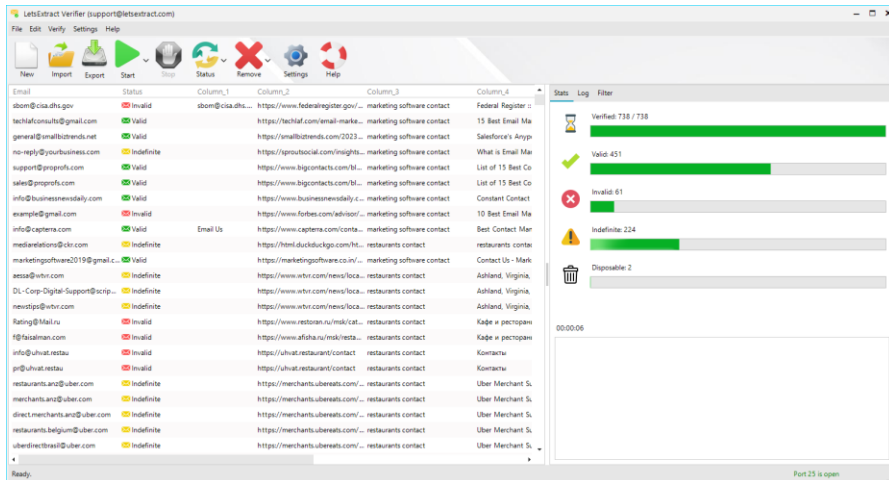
LetsExtract Verifier (support@letsextract.com)

File Edit Verify Settings Help

New Import Export Start Stop Status Remove Settings Help

| Email | Status | Column_1 | Column_2 | Column_3 | Column_4 |
|---|---|---|---|---|---|
| sbom@cisa.dhs.gov | Invalid | sbom@cisa.dhs.... | https://www.federalregister.gov/... | marketing software contact | Federal Register :: |
| techlafconsults@gmail.com | Valid | | https://techlaf.com/email-marke... | marketing software contact | 15 Best Email Ma |
| general@smallbiztrends.net | Valid | | https://smallbiztrends.com/2023... | marketing software contact | Salesforce's Anyp |
| no-reply@yourbusiness.com | Indefinite | | https://sproutsocial.com/insights... | marketing software contact | What is Email Mar |
| support@proprofs.com | Valid | | https://www.bigcontacts.com/bl... | marketing software contact | List of 15 Best Co |
| sales@proprofs.com | Valid | | https://www.bigcontacts.com/bl... | marketing software contact | List of 15 Best Co |
| info@businessnewsdaily.com | Valid | | https://www.businessnewsdaily.c... | marketing software contact | Constant Contact |
| example@gmail.com | Invalid | | https://www.forbes.com/advisor/... | marketing software contact | 10 Best Email Ma |
| info@capterra.com | Valid | Email Us | https://www.capterra.com/conta... | marketing software contact | Best Contact Man |
| mediarelations@clr.com | Indefinite | | https://html.duckduckgo.com/ht... | restaurants contact | restaurants conta |
| marketingsoftware2019@gmail.c... | Valid | | https://marketingsoftware.co.in/... | marketing software contact | Contact Us - Mark |
| aessa@wtvr.com | Indefinite | | https://www.wtvr.com/news/loca... | restaurants contact | Ashland, Virginia, |
| DL-Corp-Digital-Support@scrip... | Indefinite | | https://www.wtvr.com/news/loca... | restaurants contact | Ashland, Virginia, |
| newstips@wtvr.com | Indefinite | | https://www.wtvr.com/news/loca... | restaurants contact | Ashland, Virginia, |
| Rating@Mail.ru | Invalid | | https://www.restoran.ru/msk/cat... | restaurants contact | Кафе и ресторан |
| f@faisalman.com | Invalid | | https://www.afisha.ru/msk/resta... | restaurants contact | Кафе и ресторан |
| info@uhvat.restau | Invalid | | https://uhvat.restaurant/contact | restaurants contact | Контакты |
| pr@uhvat.restau | Invalid | | https://uhvat.restaurant/contact | restaurants contact | Контакты |
| restaurants.anz@uber.com | Indefinite | | https://merchants.ubereats.com/... | restaurants contact | Uber Merchant Su |
| merchants.anz@uber.com | Indefinite | | https://merchants.ubereats.com/... | restaurants contact | Uber Merchant Su |
| direct.merchants.anz@uber.com | Indefinite | | https://merchants.ubereats.com/... | restaurants contact | Uber Merchant Su |
| restaurants.belgium@uber.com | Indefinite | | https://merchants.ubereats.com/... | restaurants contact | Uber Merchant Su |
| uberdirectbrasil@uber.com | Indefinite | | https://merchants.ubereats.com/... | restaurants contact | Uber Merchant Su |

Stats Log Filter

Verified: 738 / 738

Valid: 451

Invalid: 61

Indefinite: 224

Disposable: 2

00:00:06

Ready.

Port 25 is open